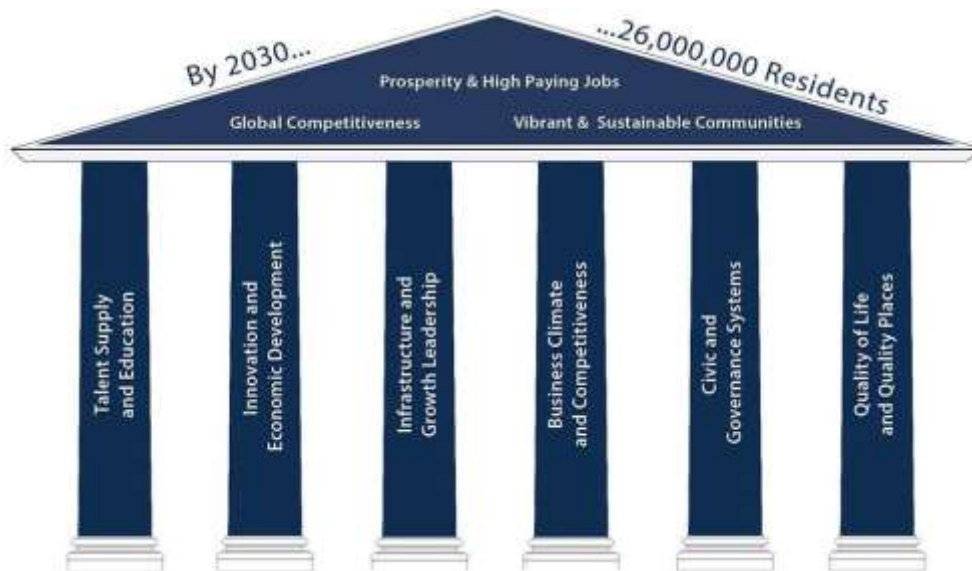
By 2030...

...26,000,000 Residents

Prosperity & High Paying Jobs

Global Competitiveness

Vibrant & Sustainable Communities

Talent Supply and Education

Innovation and Economic Development

Infrastructure and Growth Leadership

Business Climate and Competitiveness

Civic and Governance Systems

Quality of Life and Quality Places